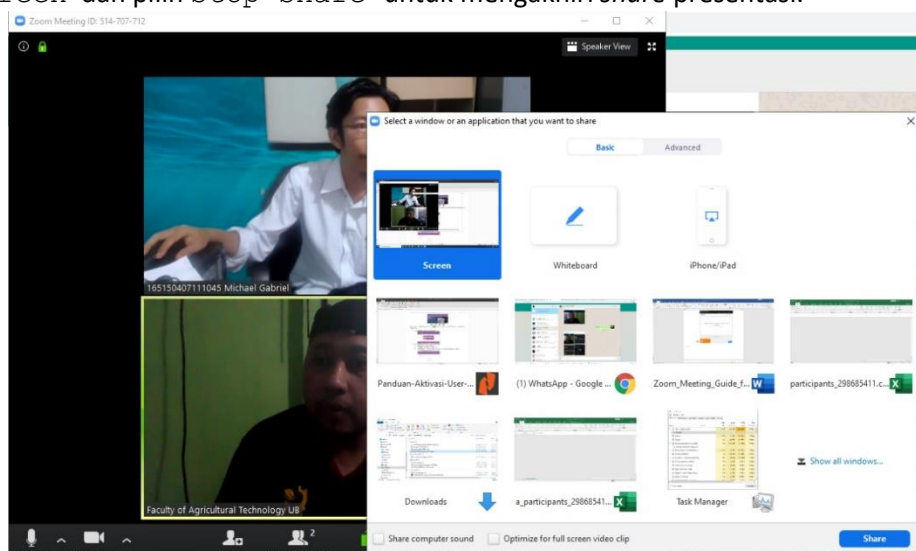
Zoom Meeting ID: 514-707-712

Speaker View

165150407111045 Michael Gabriel

Faculty of Agricultural Technology UB

Select a window or an application that you want to share

Basic Advanced

Screen

Whiteboard

iPhone/iPad

Panduan-Aktivasi-User-...

(1) WhatsApp - Google ...

Zoom_Meeting_Guide_f...

participants_29868541 1.c...

Downloads

a_participants_29868541...

Task Manager

Show all windows...

Share computer sound

Optimize for full screen video clip

Share